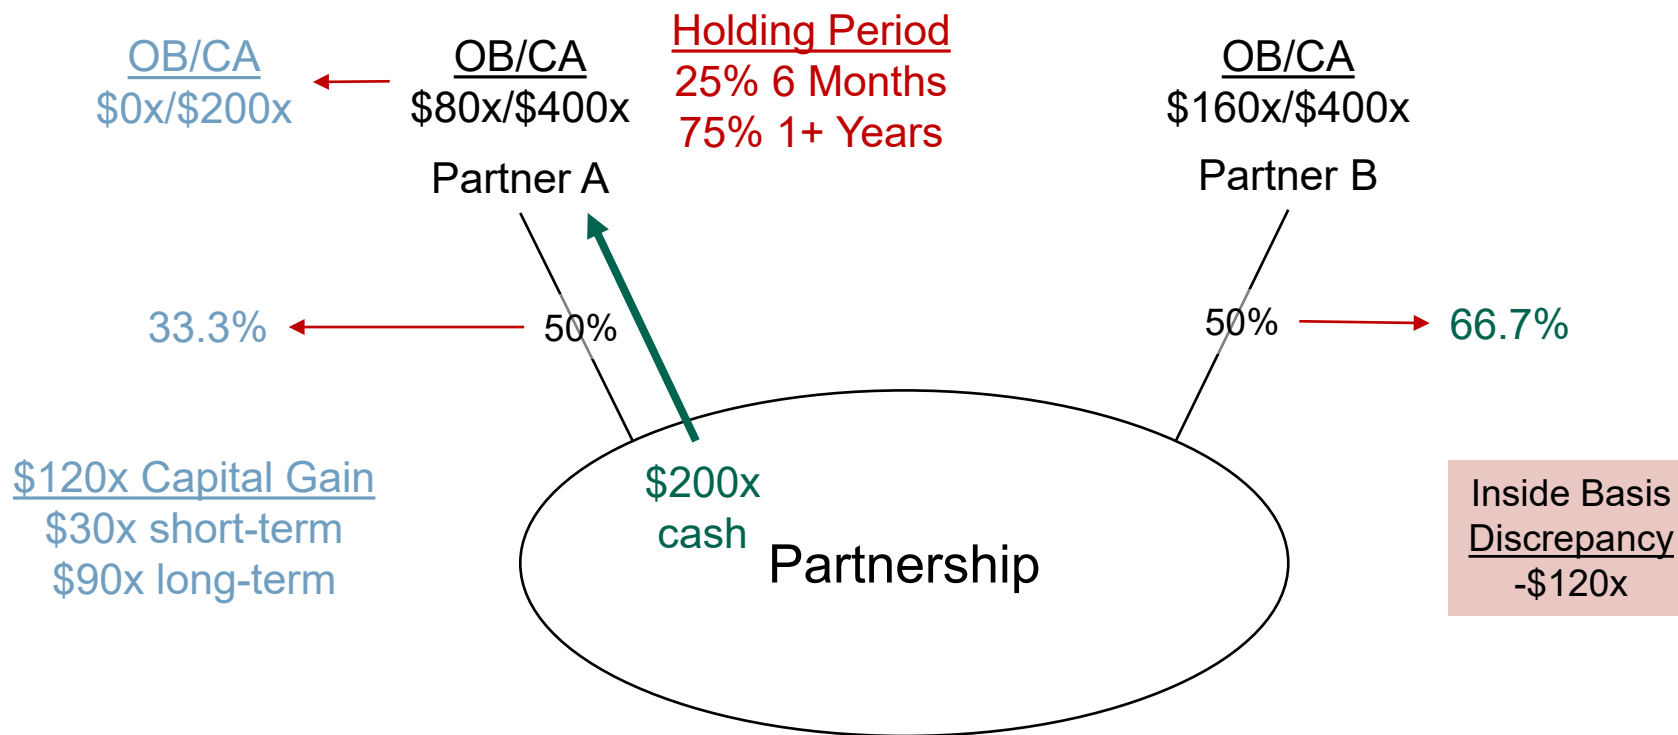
OB/CA
$0x/$200x

OB/CA
$80x/$400x
Partner A

Holding Period
25% 6 Months
75% 1+ Years

OB/CA
$160x/$400x
Partner B

33.3%

50%

50%

66.7%

$120x Capital Gain
$30x short-term
$90x long-term

$200x
cash

Partnership

Inside Basis
Discrepancy
-$120x